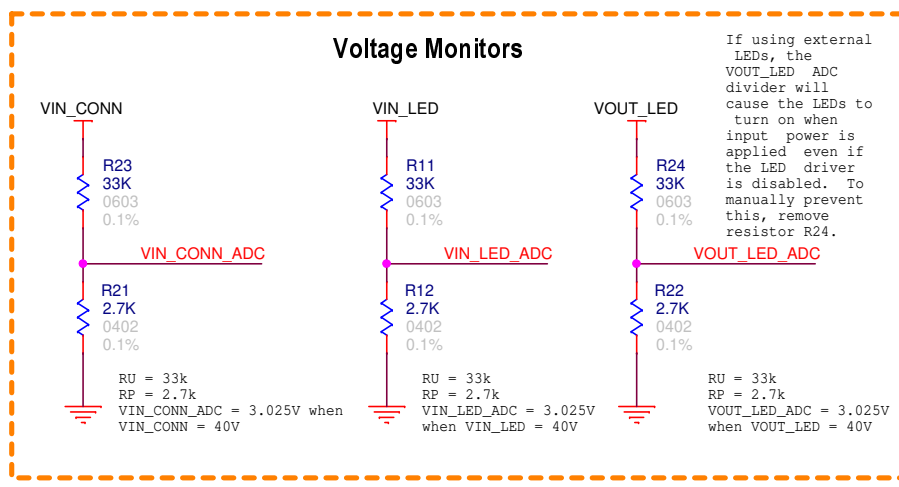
Voltage Monitors

If using external LEDs, the VOUT_LED ADC divider will cause the LEDs to turn on when input power is applied even if the LED driver is disabled. To manually prevent this, remove resistor R24.

VIN_CONN

R23
33K
0603
0.1%

VIN_CONN_ADC

R21
2.7K
0402
0.1%

RU = 33k
RP = 2.7k
VIN_CONN_ADC = 3.025V when VIN_CONN = 40V

VIN_LED

R11
33K
0603
0.1%

VIN_LED_ADC

R12
2.7K
0402
0.1%

RU = 33k
RP = 2.7k
VIN_LED_ADC = 3.025V when VIN_LED = 40V

VOUT_LED

R24
33K
0603
0.1%

VOUT_LED_ADC

R22
2.7K
0402
0.1%

RU = 33k
RP = 2.7k
VOUT_LED_ADC = 3.025V when VOUT_LED = 40V